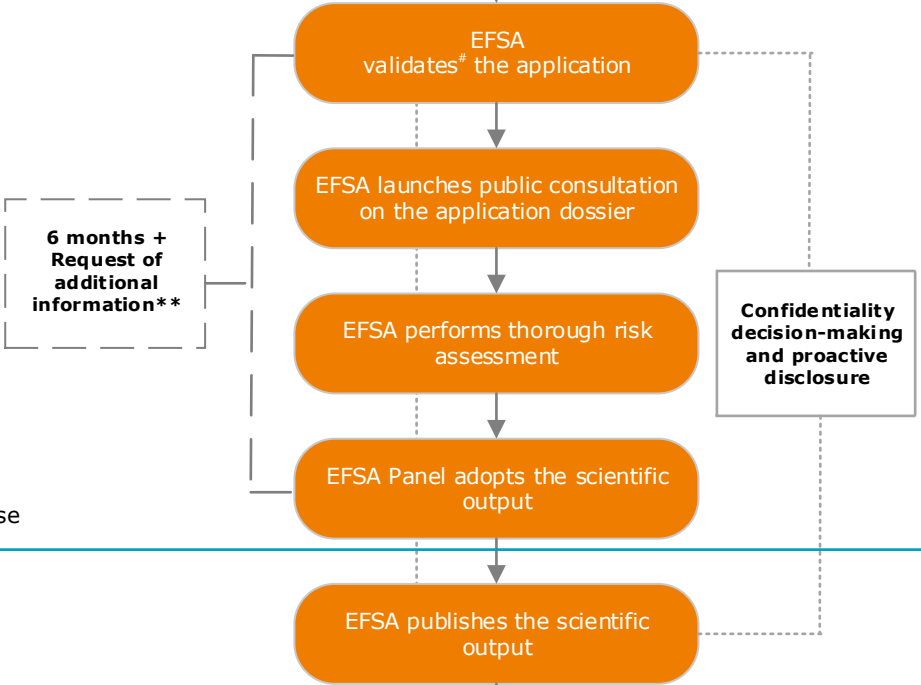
EFSA validates$^{\#}$ the application

EFSA launches public consultation on the application dossier

6 months + Request of additional information**

EFSA performs thorough risk assessment

Confidentiality decision-making and proactive disclosure

EFSA Panel adopts the scientific output

se

EFSA publishes the scientific output